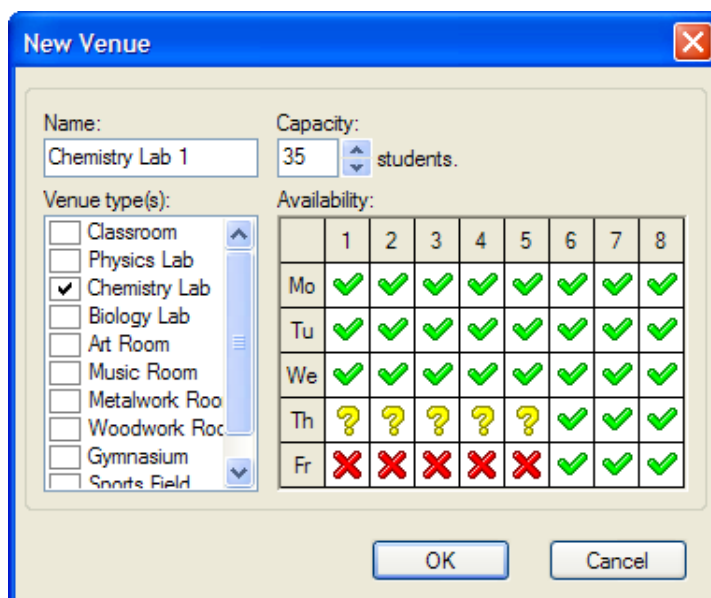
New Venue

Name:
Chemistry Lab 1

Capacity:
35 students.

Venue type(s):
Classroom
Physics Lab
Chemistry Lab
Biology Lab
Art Room
Music Room
Metalwork Roo
Woodwork Roo
Gymnasium
Sports Field

Availability:

| | 1 | 2 | 3 | 4 | 5 | 6 | 7 | 8 |
|---|---|---|---|---|---|---|---|---|
| Mo | ✔ | ✔ | ✔ | ✔ | ✔ | ✔ | ✔ | ✔ |
| Tu | ✔ | ✔ | ✔ | ✔ | ✔ | ✔ | ✔ | ✔ |
| We | ✔ | ✔ | ✔ | ✔ | ✔ | ✔ | ✔ | ✔ |
| Th | ? | ? | ? | ? | ? | ✔ | ✔ | ✔ |
| Fr | ✘ | ✘ | ✘ | ✘ | ✘ | ✔ | ✔ | ✔ |

OK
Cancel